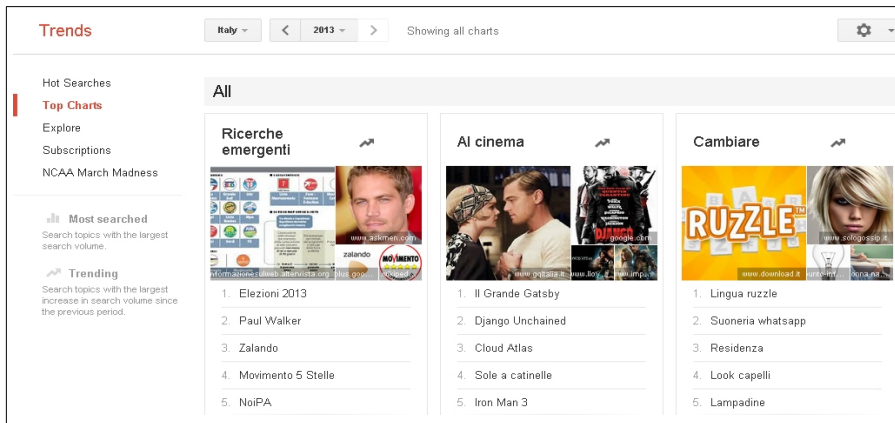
Trends

Italy

2013

Showing all charts

Hot Searches
Top Charts
Explore
Subscriptions
NCAA March Madness

Most searched
Search topics with the largest search volume.

Trending
Search topics with the largest increase in search volume since the previous period.

All

Ricerche emergenti

www.askmen.com

informazionesulweb.altervista.org

plus.goo...

zalando

MOVIMENTO

1. Elezioni 2013
2. Paul Walker
3. Zalando
4. Movimento 5 Stelle
5. NoiPA

Al cinema

DJANGO

google.com

www.ggitsha.it

www.lloy...

www.imp...

1. Il Grande Gatsby
2. Django Unchained
3. Cloud Atlas
4. Sole a catinelle
5. Iron Man 3

Cambiare

RUZZLE

www.sologossip.it

www.download.it

dona.na...

1. Lingua ruzzle
2. Suoneria whatsapp
3. Residenza
4. Look capelli
5. Lampadine